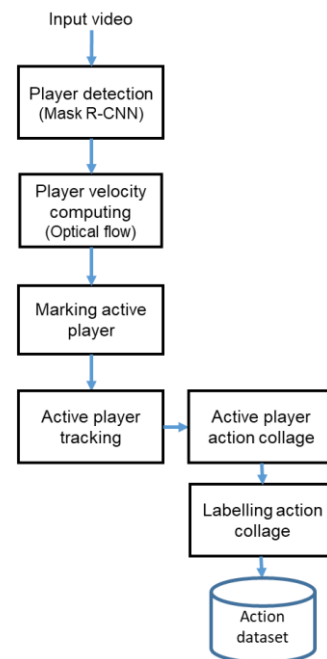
Input video

Player detection
(Mask R-CNN)

Player velocity computing
(Optical flow)

Marking active player

Active player tracking

Active player action collage

Labelling action collage

Action dataset